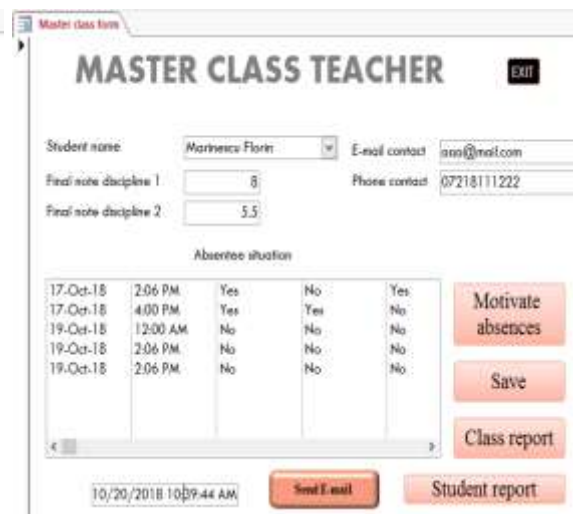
Master class form

MASTER CLASS TEACHER

EXIT

Student name Marinescu Florin

E-mail contact aaa@mail.com

Final note discipline 1 8

Phone contact 07218111222

Final note discipline 2 5.5

Absentee situation

| | | | | |
|---|---|---|---|---|
| 17-Oct-18 | 2:06 PM | Yes | No | Yes |
| 17-Oct-18 | 4:00 PM | Yes | Yes | No |
| 19-Oct-18 | 12:00 AM | No | No | No |
| 19-Oct-18 | 2:06 PM | No | No | No |
| 19-Oct-18 | 2:06 PM | No | No | No |

Motivate absences

Save

Class report

10/20/2018 10:39:44 AM

Send E-mail

Student report